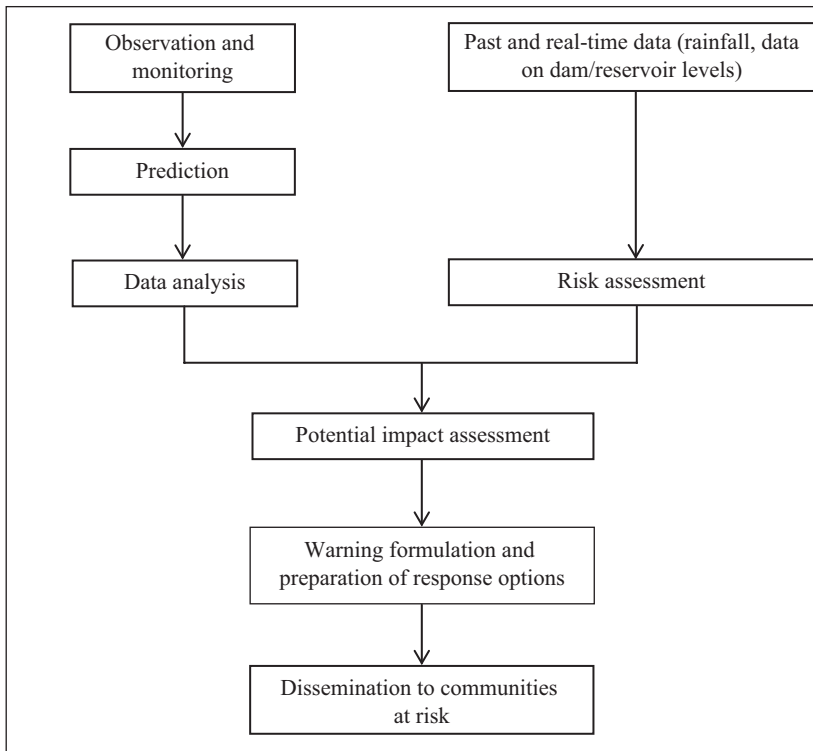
Observation and monitoring

Past and real-time data (rainfall, data on dam/reservoir levels)

Prediction

Data analysis

Risk assessment

Potential impact assessment

Warning formulation and preparation of response options

Dissemination to communities at risk